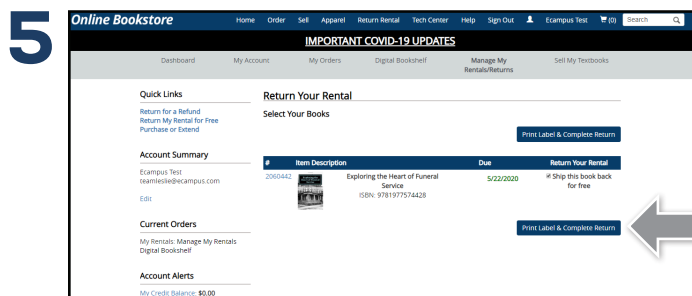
5

Online Bookstore

Home Order Sell Apparel Return Rental Tech Center Help Sign Out Ecampus Test (0) Search

IMPORTANT COVID-19 UPDATES

Dashboard My Account My Orders Digital Bookshelf Manage My Rentals/Returns Sell My Textbooks

Quick Links

Return for a Refund
Return My Rental for Free
Purchase or Extend

Account Summary

Ecampus Test
teamleslie@ecampus.com

Edit

Current Orders

My Rentals: Manage My Rentals
Digital Bookshelf

Account Alerts

My Credit Balance: $0.00

Return Your Rental

Select Your Books

Print Label & Complete Return

| # | Item Description | Due | Return Your Rental |
|---|---|---|---|
| 2060442 | Exploring the Heart of Funeral Service ISBN: 9781977574428 | 5/22/2020 | Ship this book back for free |

Print Label & Complete Return